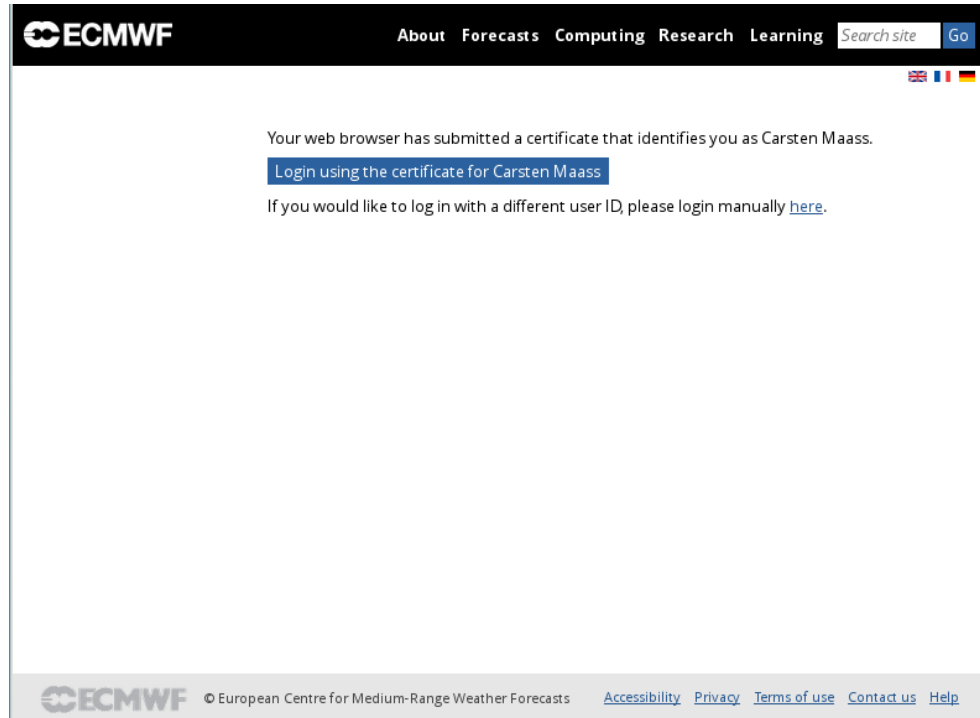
ECMWF

About Forecasts Computing Research Learning Search site Go

Your web browser has submitted a certificate that identifies you as Carsten Maass.

Login using the certificate for Carsten Maass

If you would like to log in with a different user ID, please login manually here.

ECMWF © European Centre for Medium-Range Weather Forecasts Accessibility Privacy Terms of use Contact us Help